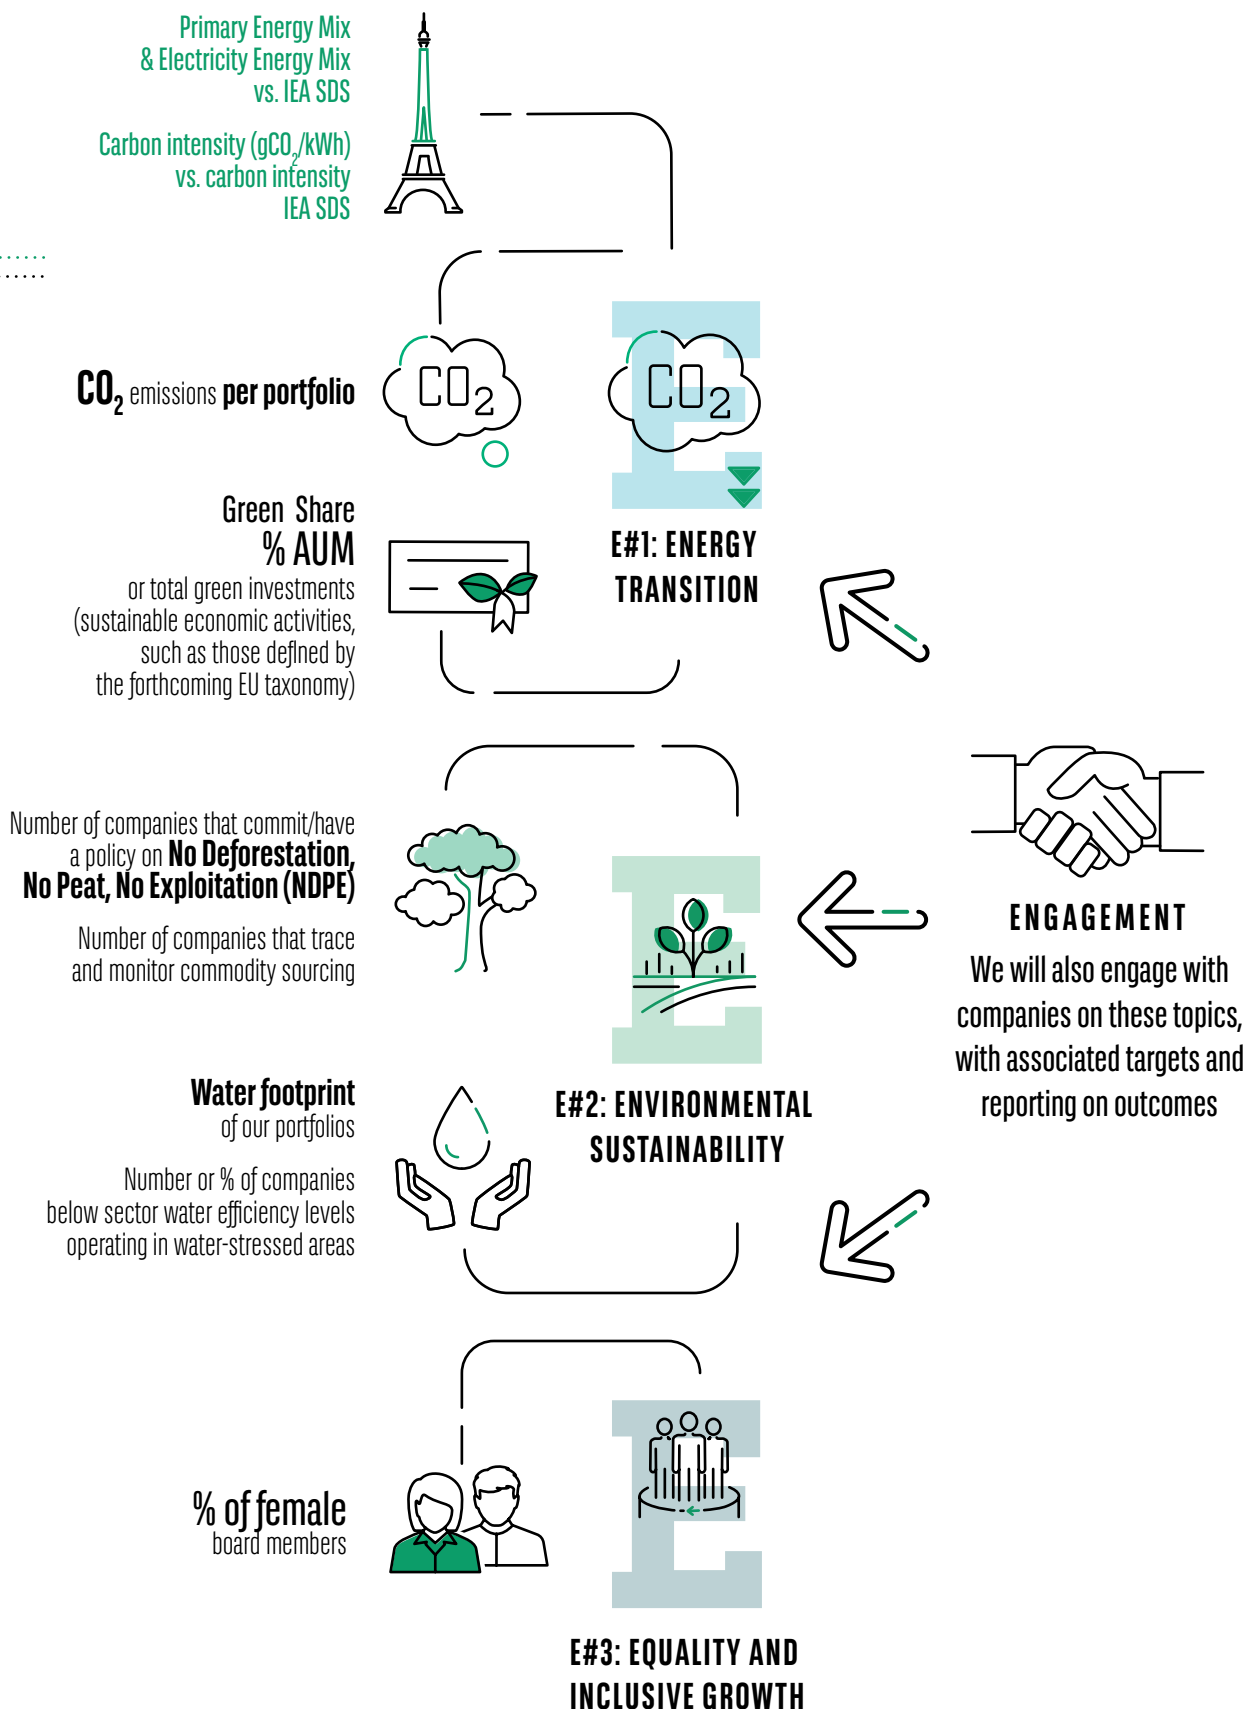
Primary Energy Mix & Electricity Energy Mix vs. IEA SDS

Carbon intensity (gCO$_2$/kWh) vs. carbon intensity IEA SDS

$CO_2$ emissions **per portfolio**

$CO_2$

$CO_2$

Green Share
% AUM
or total green investments (sustainable economic activities, such as those defined by the forthcoming EU taxonomy)

E#1: ENERGY TRANSITION

Number of companies that commit/have a policy on **No Deforestation, No Peat, No Exploitation (NDPE)**

Number of companies that trace and monitor commodity sourcing

ENGAGEMENT
We will also engage with companies on these topics, with associated targets and reporting on outcomes

**Water footprint** of our portfolios

Number or % of companies below sector water efficiency levels operating in water-stressed areas

E#2: ENVIRONMENTAL SUSTAINABILITY

% of female board members

E#3: EQUALITY AND INCLUSIVE GROWTH